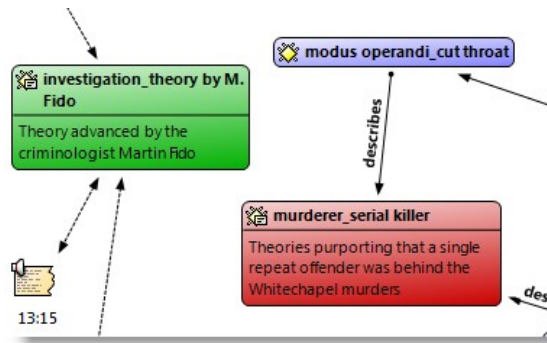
investigation_theory by M. Fido

Theory advanced by the criminologist Martin Fido

modus operandi_cut throat

describes

murderer_serial killer

Theories purporting that a single repeat offender was behind the Whitechapel murders

des

13:15